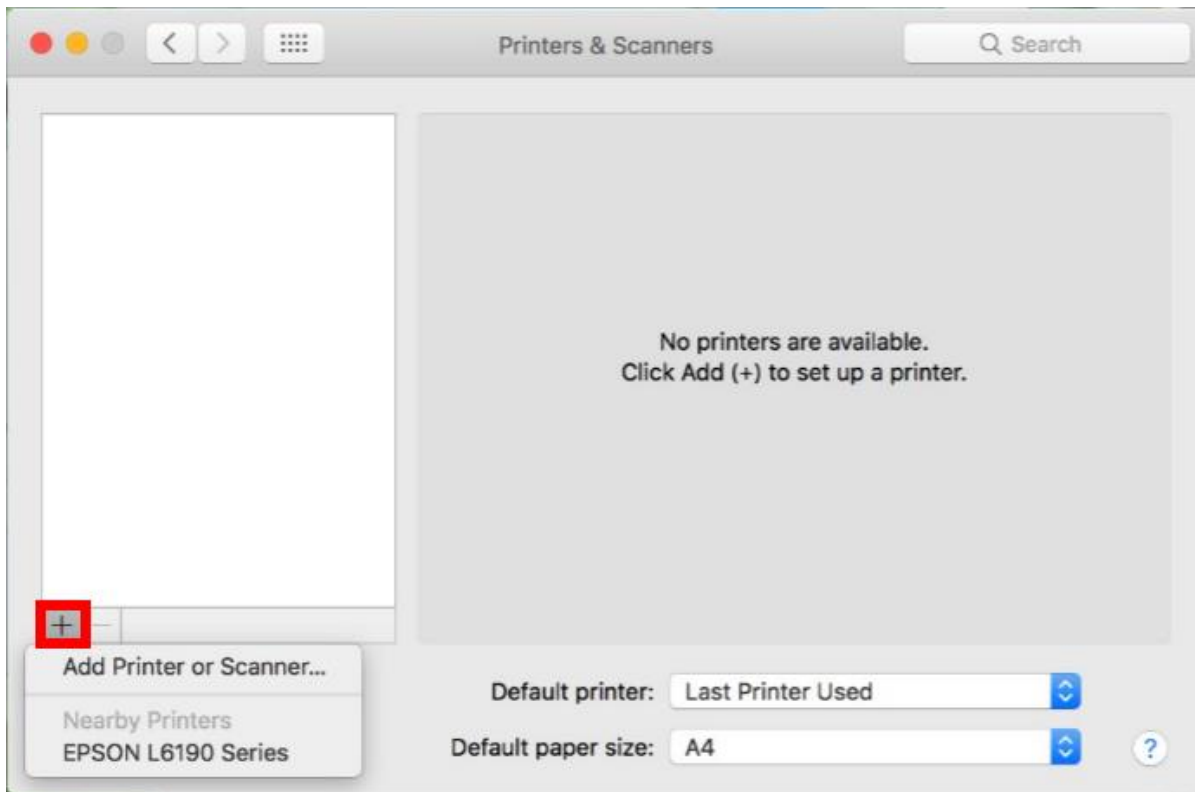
Printers & Scanners

Search

No printers are available.
Click Add (+) to set up a printer.

+ −

Add Printer or Scanner...

Nearby Printers
EPSON L6190 Series

Default printer: Last Printer Used

Default paper size: A4

?